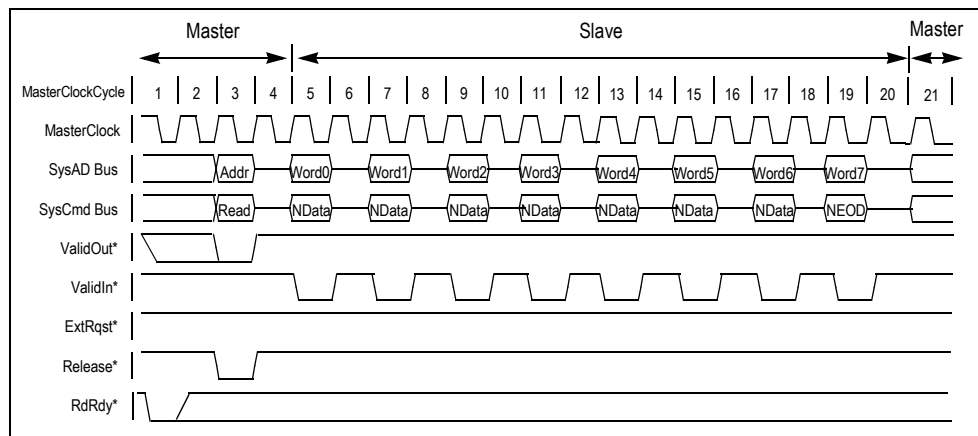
Master

Slave

Master

MasterClockCycle 1 2 3 4 5 6 7 8 9 10 11 12 13 14 15 16 17 18 19 20 21

MasterClock

SysAD Bus Addr Word0 Word1 Word2 Word3 Word4 Word5 Word6 Word7

SysCmd Bus Read NData NData NData NData NData NData NData NEOD

ValidOut*

ValidIn*

ExtRqst*

Release*

RdRdy*